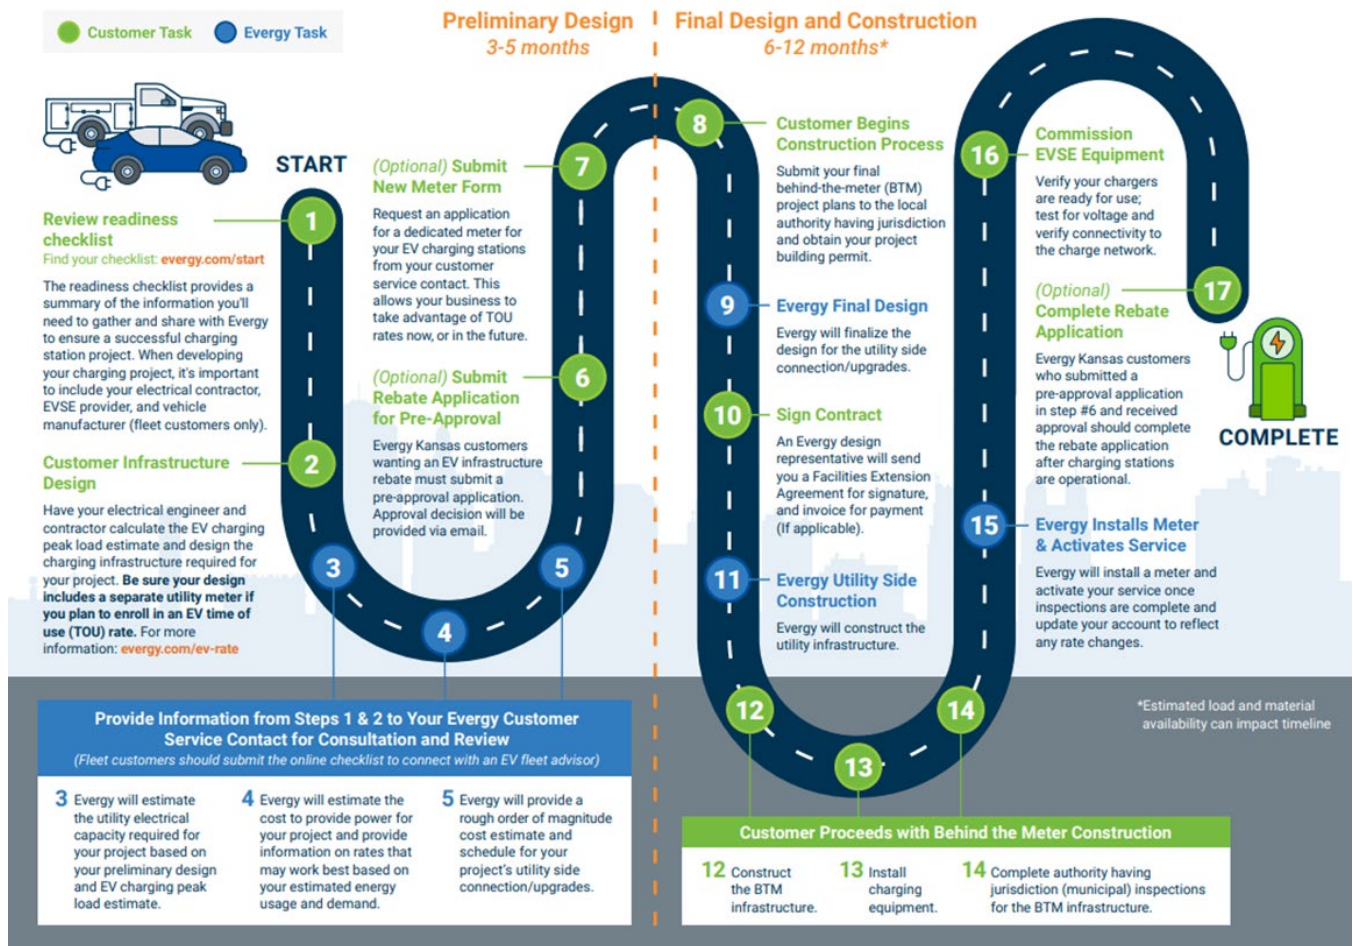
Customer Task Evergy Task

Preliminary Design
3-5 months

Final Design and Construction
6-12 months*

START

1
Review readiness checklist
Find your checklist: evergy.com/start

The readiness checklist provides a summary of the information you'll need to gather and share with Evergy to ensure a successful charging station project. When developing your charging project, it's important to include your electrical contractor, EVSE provider, and vehicle manufacturer (fleet customers only).

2
Customer Infrastructure Design

Have your electrical engineer and contractor calculate the EV charging peak load estimate and design the charging infrastructure required for your project. **Be sure your design includes a separate utility meter if you plan to enroll in an EV time of use (TOU) rate.** For more information: evergy.com/ev-rate

3

4

5

6
(Optional) Submit Rebate Application for Pre-Approval

Evergy Kansas customers wanting an EV infrastructure rebate must submit a pre-approval application. Approval decision will be provided via email.

7
(Optional) Submit New Meter Form

Request an application for a dedicated meter for your EV charging stations from your customer service contact. This allows your business to take advantage of TOU rates now, or in the future.

8
Customer Begins Construction Process

Submit your final behind-the-meter (BTM) project plans to the local authority having jurisdiction and obtain your project building permit.

9
Evergy Final Design

Evergy will finalize the design for the utility side connection/upgrades.

10
Sign Contract

An Evergy design representative will send you a Facilities Extension Agreement for signature, and invoice for payment (If applicable).

11
Evergy Utility Side Construction

Evergy will construct the utility infrastructure.

12

13

14

15
Evergy Installs Meter & Activates Service

Evergy will install a meter and activate your service once inspections are complete and update your account to reflect any rate changes.

16
Commission EVSE Equipment

Verify your chargers are ready for use; test for voltage and verify connectivity to the charge network.

17
(Optional) Complete Rebate Application

Evergy Kansas customers who submitted a pre-approval application in step #6 and received approval should complete the rebate application after charging stations are operational.

COMPLETE

Provide Information from Steps 1 & 2 to Your Evergy Customer Service Contact for Consultation and Review
(Fleet customers should submit the online checklist to connect with an EV fleet advisor)

3 Evergy will estimate the utility electrical capacity required for your project based on your preliminary design and EV charging peak load estimate.

4 Evergy will estimate the cost to provide power for your project and provide information on rates that may work best based on your estimated energy usage and demand.

5 Evergy will provide a rough order of magnitude cost estimate and schedule for your project's utility side connection/upgrades.

*Estimated load and material availability can impact timeline

Customer Proceeds with Behind the Meter Construction

12 Construct the BTM infrastructure.

13 Install charging equipment.

14 Complete authority having jurisdiction (municipal) inspections for the BTM infrastructure.